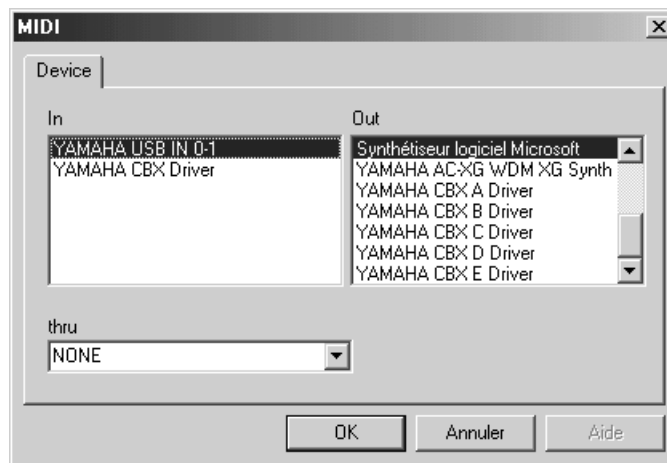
MIDI

Device

In

YAMAHA USB IN 0-1
YAMAHA CBX Driver

Out

Synthétiseur logiciel Microsoft
YAMAHA AC-XG WDM XG Synth
YAMAHA CBX A Driver
YAMAHA CBX B Driver
YAMAHA CBX C Driver
YAMAHA CBX D Driver
YAMAHA CBX E Driver

thru

NONE

OK

Annuler

Aide